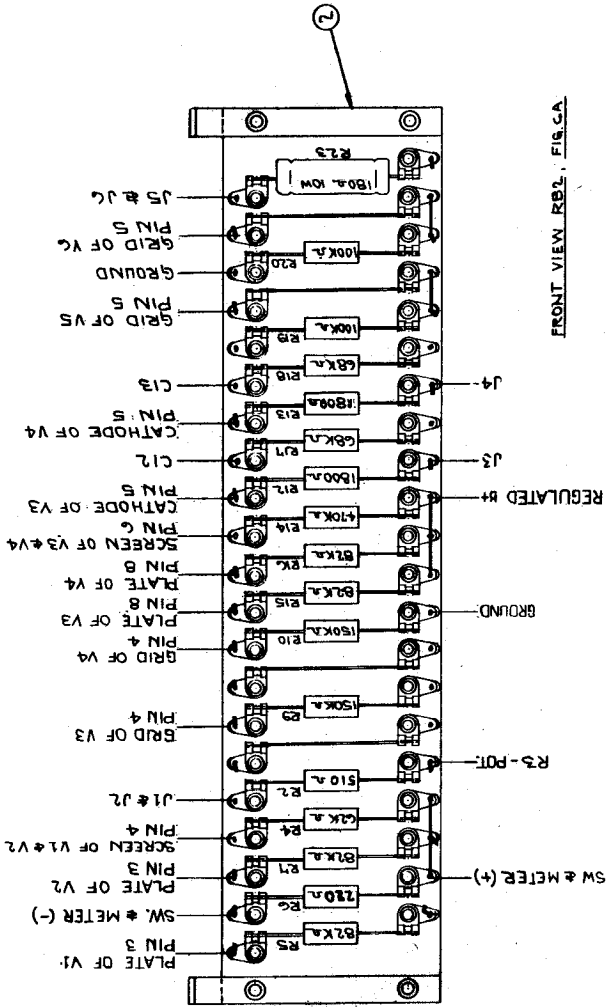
2

FRONT VIEW RB2, FIG. 6A

R23
180Ω 10W
J5 & J6
PIN 5
GRID OF V6
100KΩ
R20
GROUND
GRID OF V5
PIN 5
100KΩ
R19
68KΩ
R18
C13
J4
1808Ω
R13
CATHODE OF V4
PIN 5
68KΩ
R17
C12
J3
1800Ω
R12
CATHODE OF V3
PIN 5
REGULATED B+
470KΩ
R14
SCREEN OF V3 & V4
PIN 6
82KΩ
R16
PLATE OF V4
PIN 8
82KΩ
R15
PLATE OF V3
PIN 8
GROUND
150KΩ
R10
GRID OF V4
PIN 4
150KΩ
R9
GRID OF V3
PIN 4
R3-POT.
510Ω
R2
J1 & J2
62KΩ
R4
SCREEN OF V1 & V2
PIN 4
82KΩ
R7
PLATE OF V2
PIN 3
SW & METER (+)
220Ω
R6
SW. & METER (-)
82KΩ
R5
PLATE OF V1
PIN 3